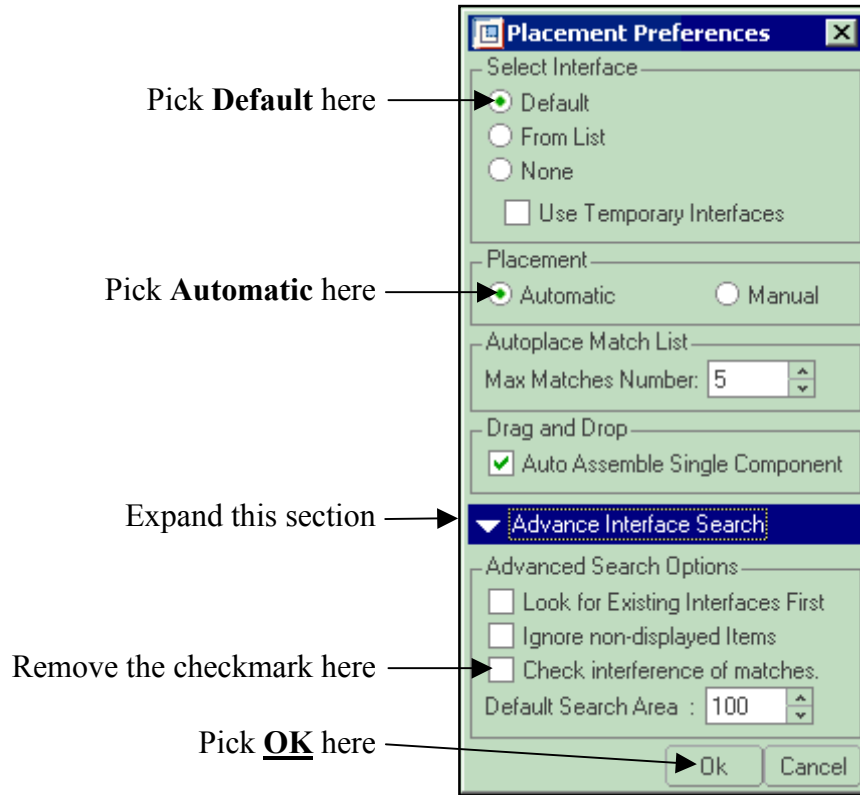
Placement Preferences

Select Interface

Pick **Default** here

Default

From List

None

Use Temporary Interfaces

Placement

Pick **Automatic** here

Automatic

Manual

Autoplace Match List

Max Matches Number: 5

Drag and Drop

Auto Assemble Single Component

Expand this section

Advance Interface Search

Advanced Search Options

Look for Existing Interfaces First

Ignore non-displayed Items

Remove the checkmark here

Check interference of matches.

Default Search Area : 100

Pick **OK** here

Ok

Cancel